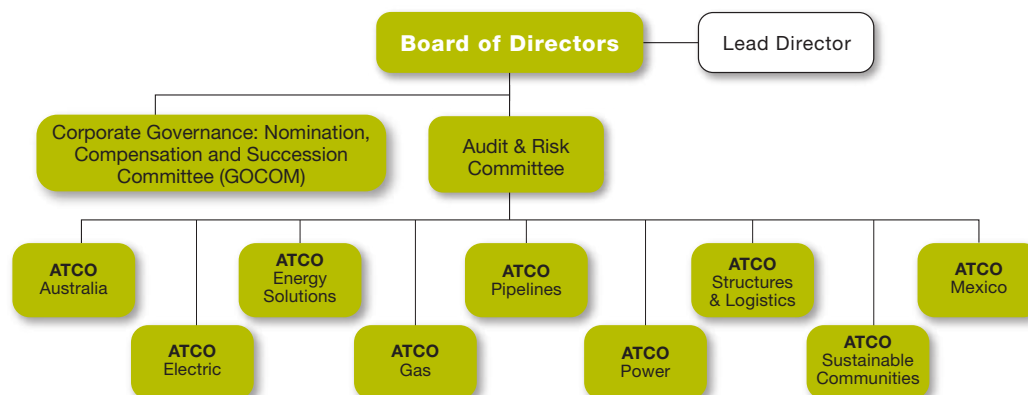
Board of Directors

Lead Director

Corporate Governance: Nomination, Compensation and Succession Committee (GOCOM)

Audit & Risk Committee

ATCO Australia

ATCO Electric

ATCO Energy Solutions

ATCO Gas

ATCO Pipelines

ATCO Power

ATCO Structures & Logistics

ATCO Sustainable Communities

ATCO Mexico